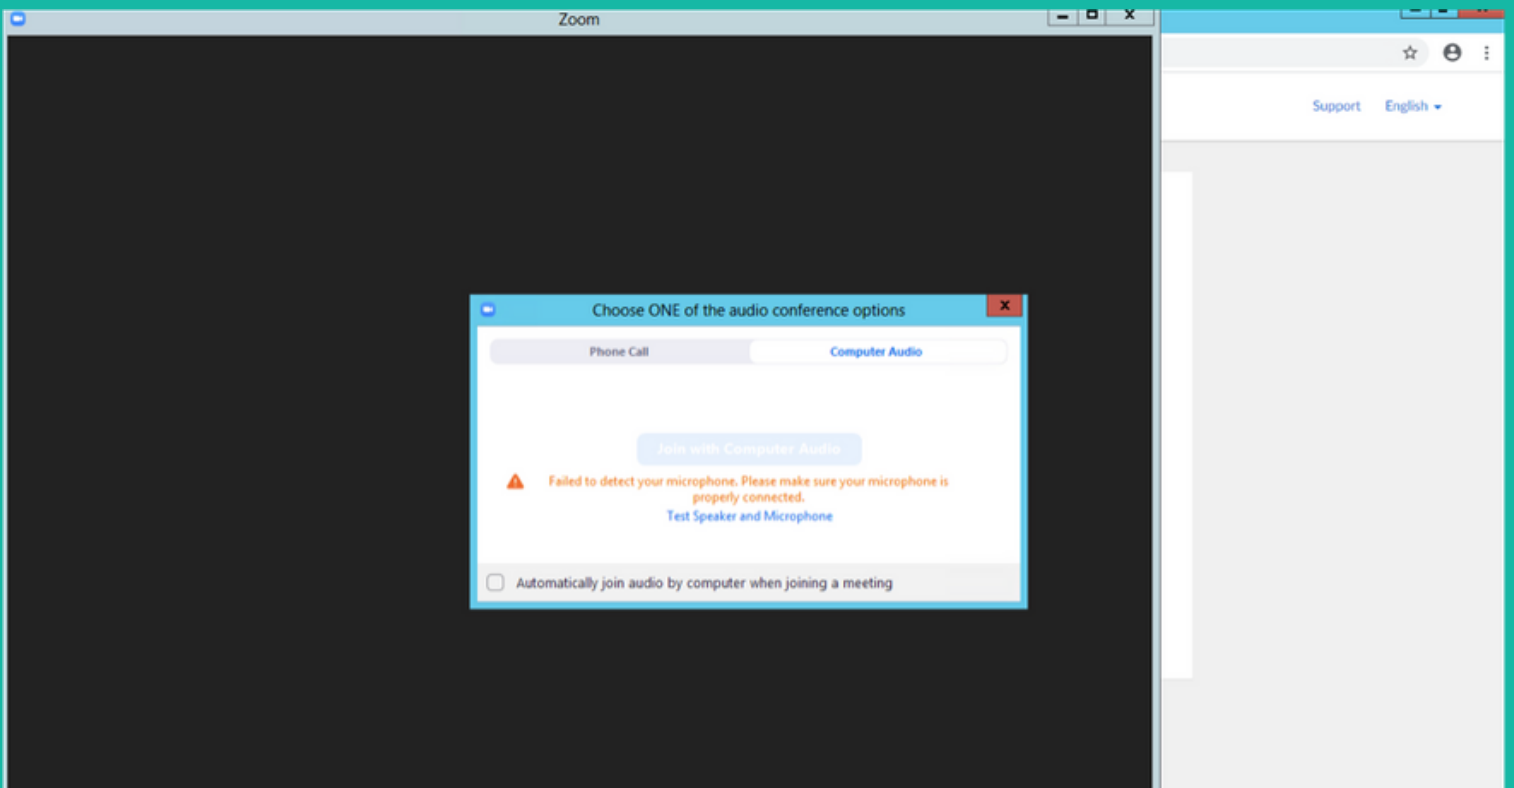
Zoom

Support English

Choose ONE of the audio conference options

Phone Call Computer Audio

Join with Computer Audio

Failed to detect your microphone. Please make sure your microphone is properly connected.

Test Speaker and Microphone

Automatically join audio by computer when joining a meeting